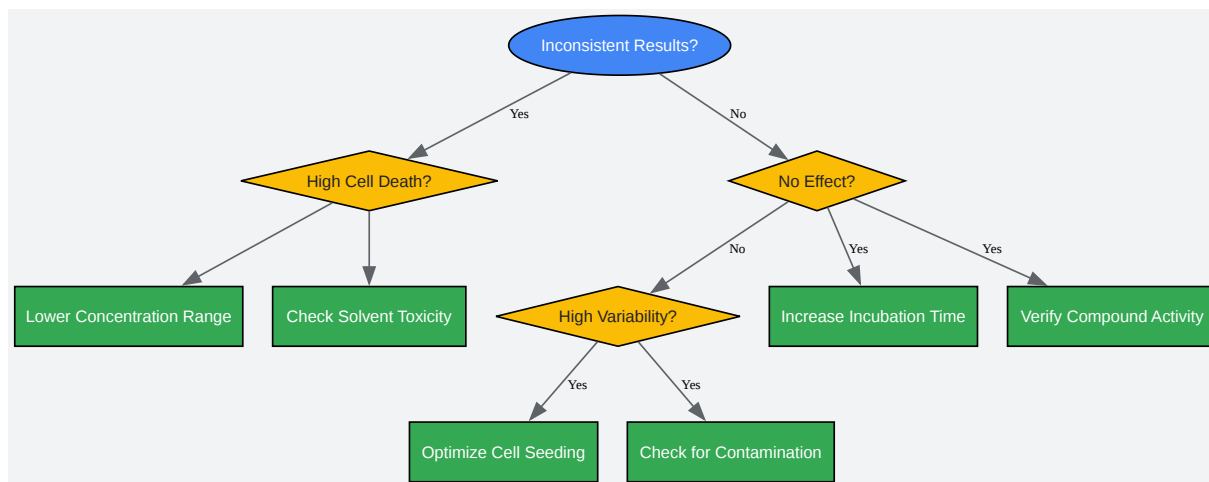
Inconsistent Results?

Yes

No

High Cell Death?

No Effect?

Lower Concentration Range

Check Solvent Toxicity

No

Yes

Yes

High Variability?

Increase Incubation Time

Verify Compound Activity

Yes

Yes

Optimize Cell Seeding

Check for Contamination